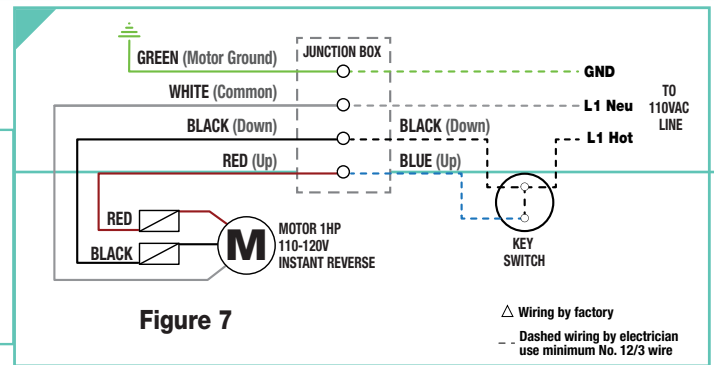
GREEN (Motor Ground)
JUNCTION BOX
GND
WHITE (Common)
L1 Neu
TO 110VAC LINE
BLACK (Down)
BLACK (Down)
L1 Hot
RED (Up)
BLUE (Up)
RED
BLACK
M
MOTOR 1HP
110-120V
INSTANT REVERSE
KEY SWITCH
Figure 7
△ Wiring by factory
Dashed wiring by electrician use minimum No. 12/3 wire